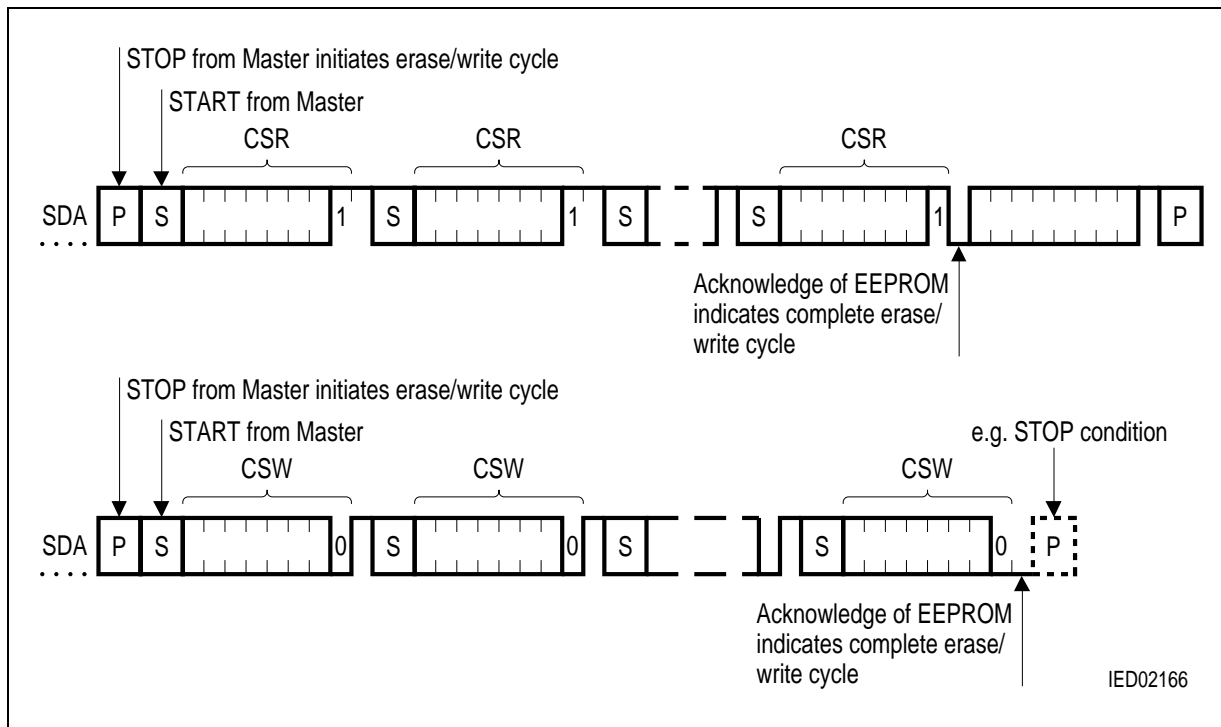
STOP from Master initiates erase/write cycle

START from Master

CSR

CSR

CSR

SDA P S 1 S 1 S S 1 P

Acknowledge of EEPROM indicates complete erase/ write cycle

STOP from Master initiates erase/write cycle

START from Master

e.g. STOP condition

CSW

CSW

CSW

SDA P S 0 S 0 S S 0 P

Acknowledge of EEPROM indicates complete erase/ write cycle

IED02166